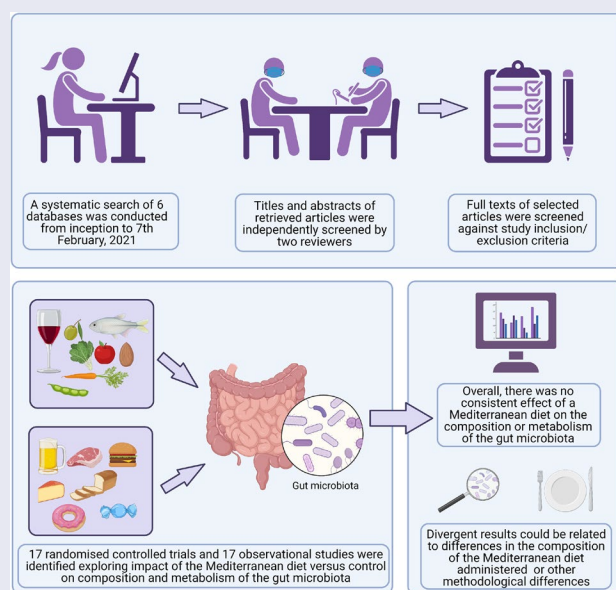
A systematic search of 6 databases was conducted from inception to 7th February, 2021

Titles and abstracts of retrieved articles were independently screened by two reviewers

Full texts of selected articles were screened against study inclusion/ exclusion criteria

Gut microbiota

17 randomised controlled trials and 17 observational studies were identified exploring impact of the Mediterranean diet versus control on composition and metabolism of the gut microbiota

Overall, there was no consistent effect of a Mediterranean diet on the composition or metabolism of the gut microbiota

Divergent results could be related to differences in the composition of the Mediterranean diet administered or other methodological differences